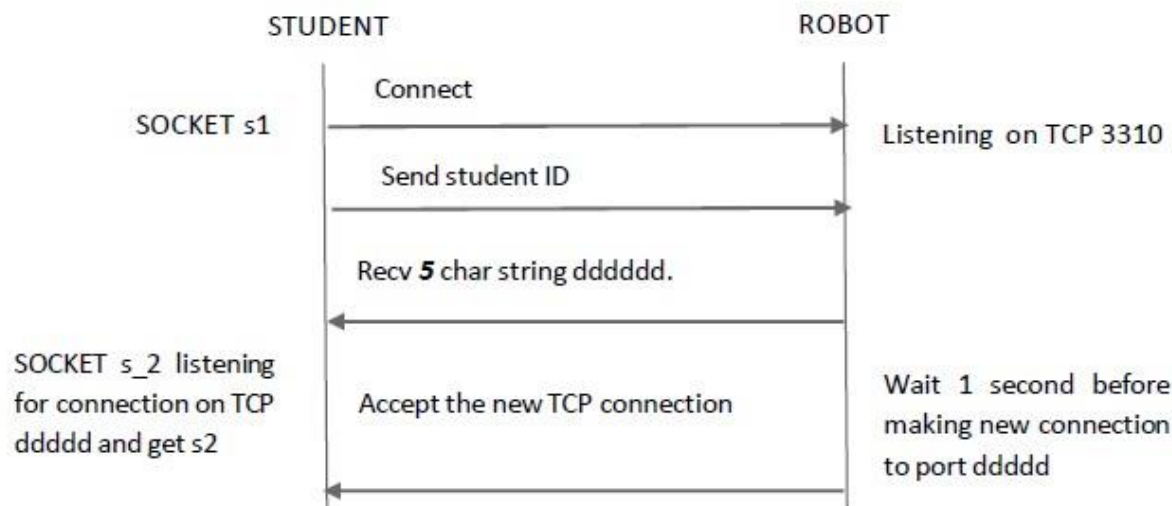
STUDENT

ROBOT

Connect

SOCKET s1

Listening on TCP 3310

Send student ID

Recv **5** char string dddddd.

SOCKET s_2 listening for connection on TCP ddddd and get s2

Accept the new TCP connection

Wait 1 second before making new connection to port ddddd